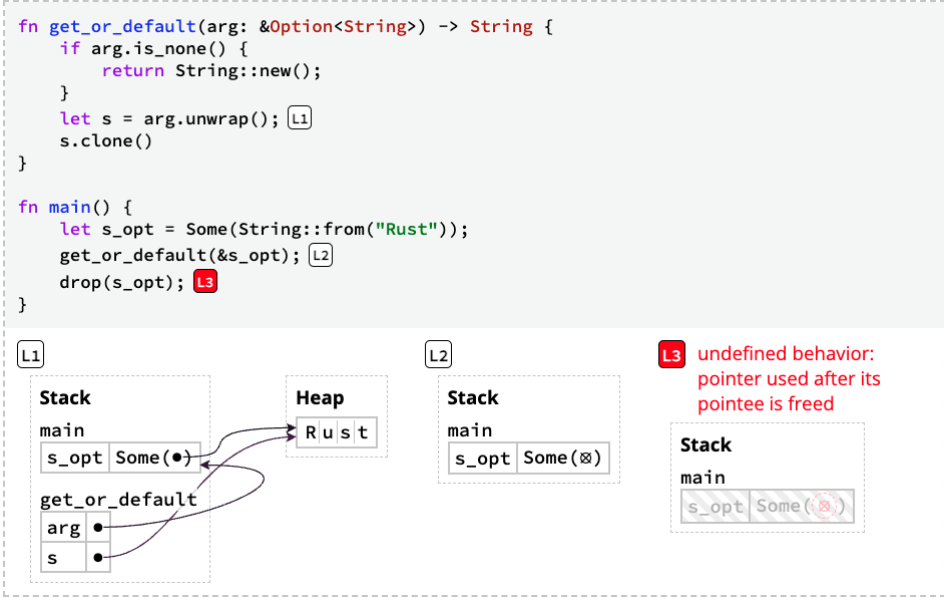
fn get_or_default(arg: &Option<String>) -> String {
    if arg.is_none() {
        return String::new();
    }
    let s = arg.unwrap(); L1
    s.clone()
}

fn main() {
    let s_opt = Some(String::from("Rust"));
    get_or_default(&s_opt); L2
    drop(s_opt); L3
}

L1

Stack

main

| s_opt | Some(•) |
|---|---|

get_or_default

| arg | • |
|---|---|
| s | • |

Heap

| R | u | s | t |
|---|---|---|---|

L2

Stack

main

| s_opt | Some(⊗) |
|---|---|

L3 undefined behavior: pointer used after its pointee is freed

Stack

main

| s_opt | Some(⊗) |
|---|---|